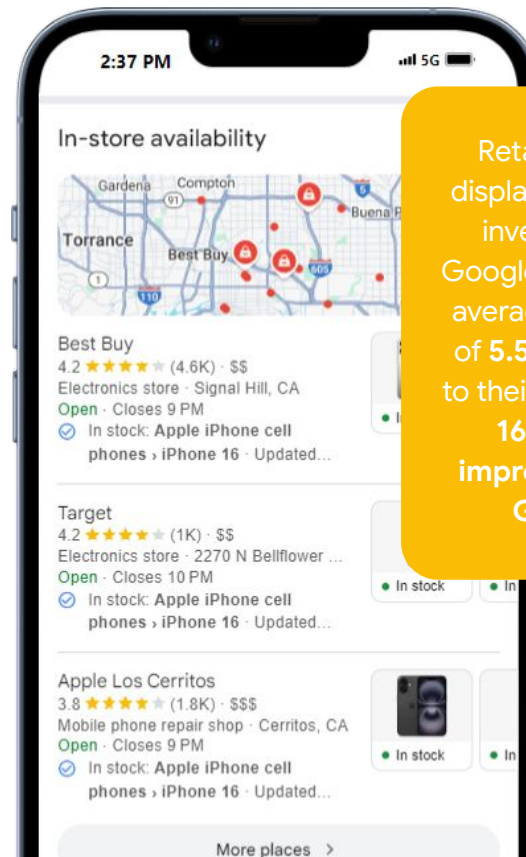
2:37 PM

5G

In-store availability

Gardena Compton Torrance Best Buy Buena P 91 110 605 5 1

Best Buy
4.2 ★★★★ (4.6K) · $$
Electronics store · Signal Hill, CA
Open · Closes 9 PM
In stock: Apple iPhone cell phones › iPhone 16 · Updated...

Target
4.2 ★★★★ (1K) · $$
Electronics store · 2270 N Bellflower ...
Open · Closes 10 PM
In stock: Apple iPhone cell phones › iPhone 16 · Updated...

Apple Los Cerritos
3.8 ★★★★ (1.8K) · $$$
Mobile phone repair shop · Cerritos, CA
Open · Closes 9 PM
In stock: Apple iPhone cell phones › iPhone 16 · Updated...

In

In stock

In

In stock

In

More places >

Reta
displa
inve
Googl
avera
of 5.5
to thei
16
impr
G